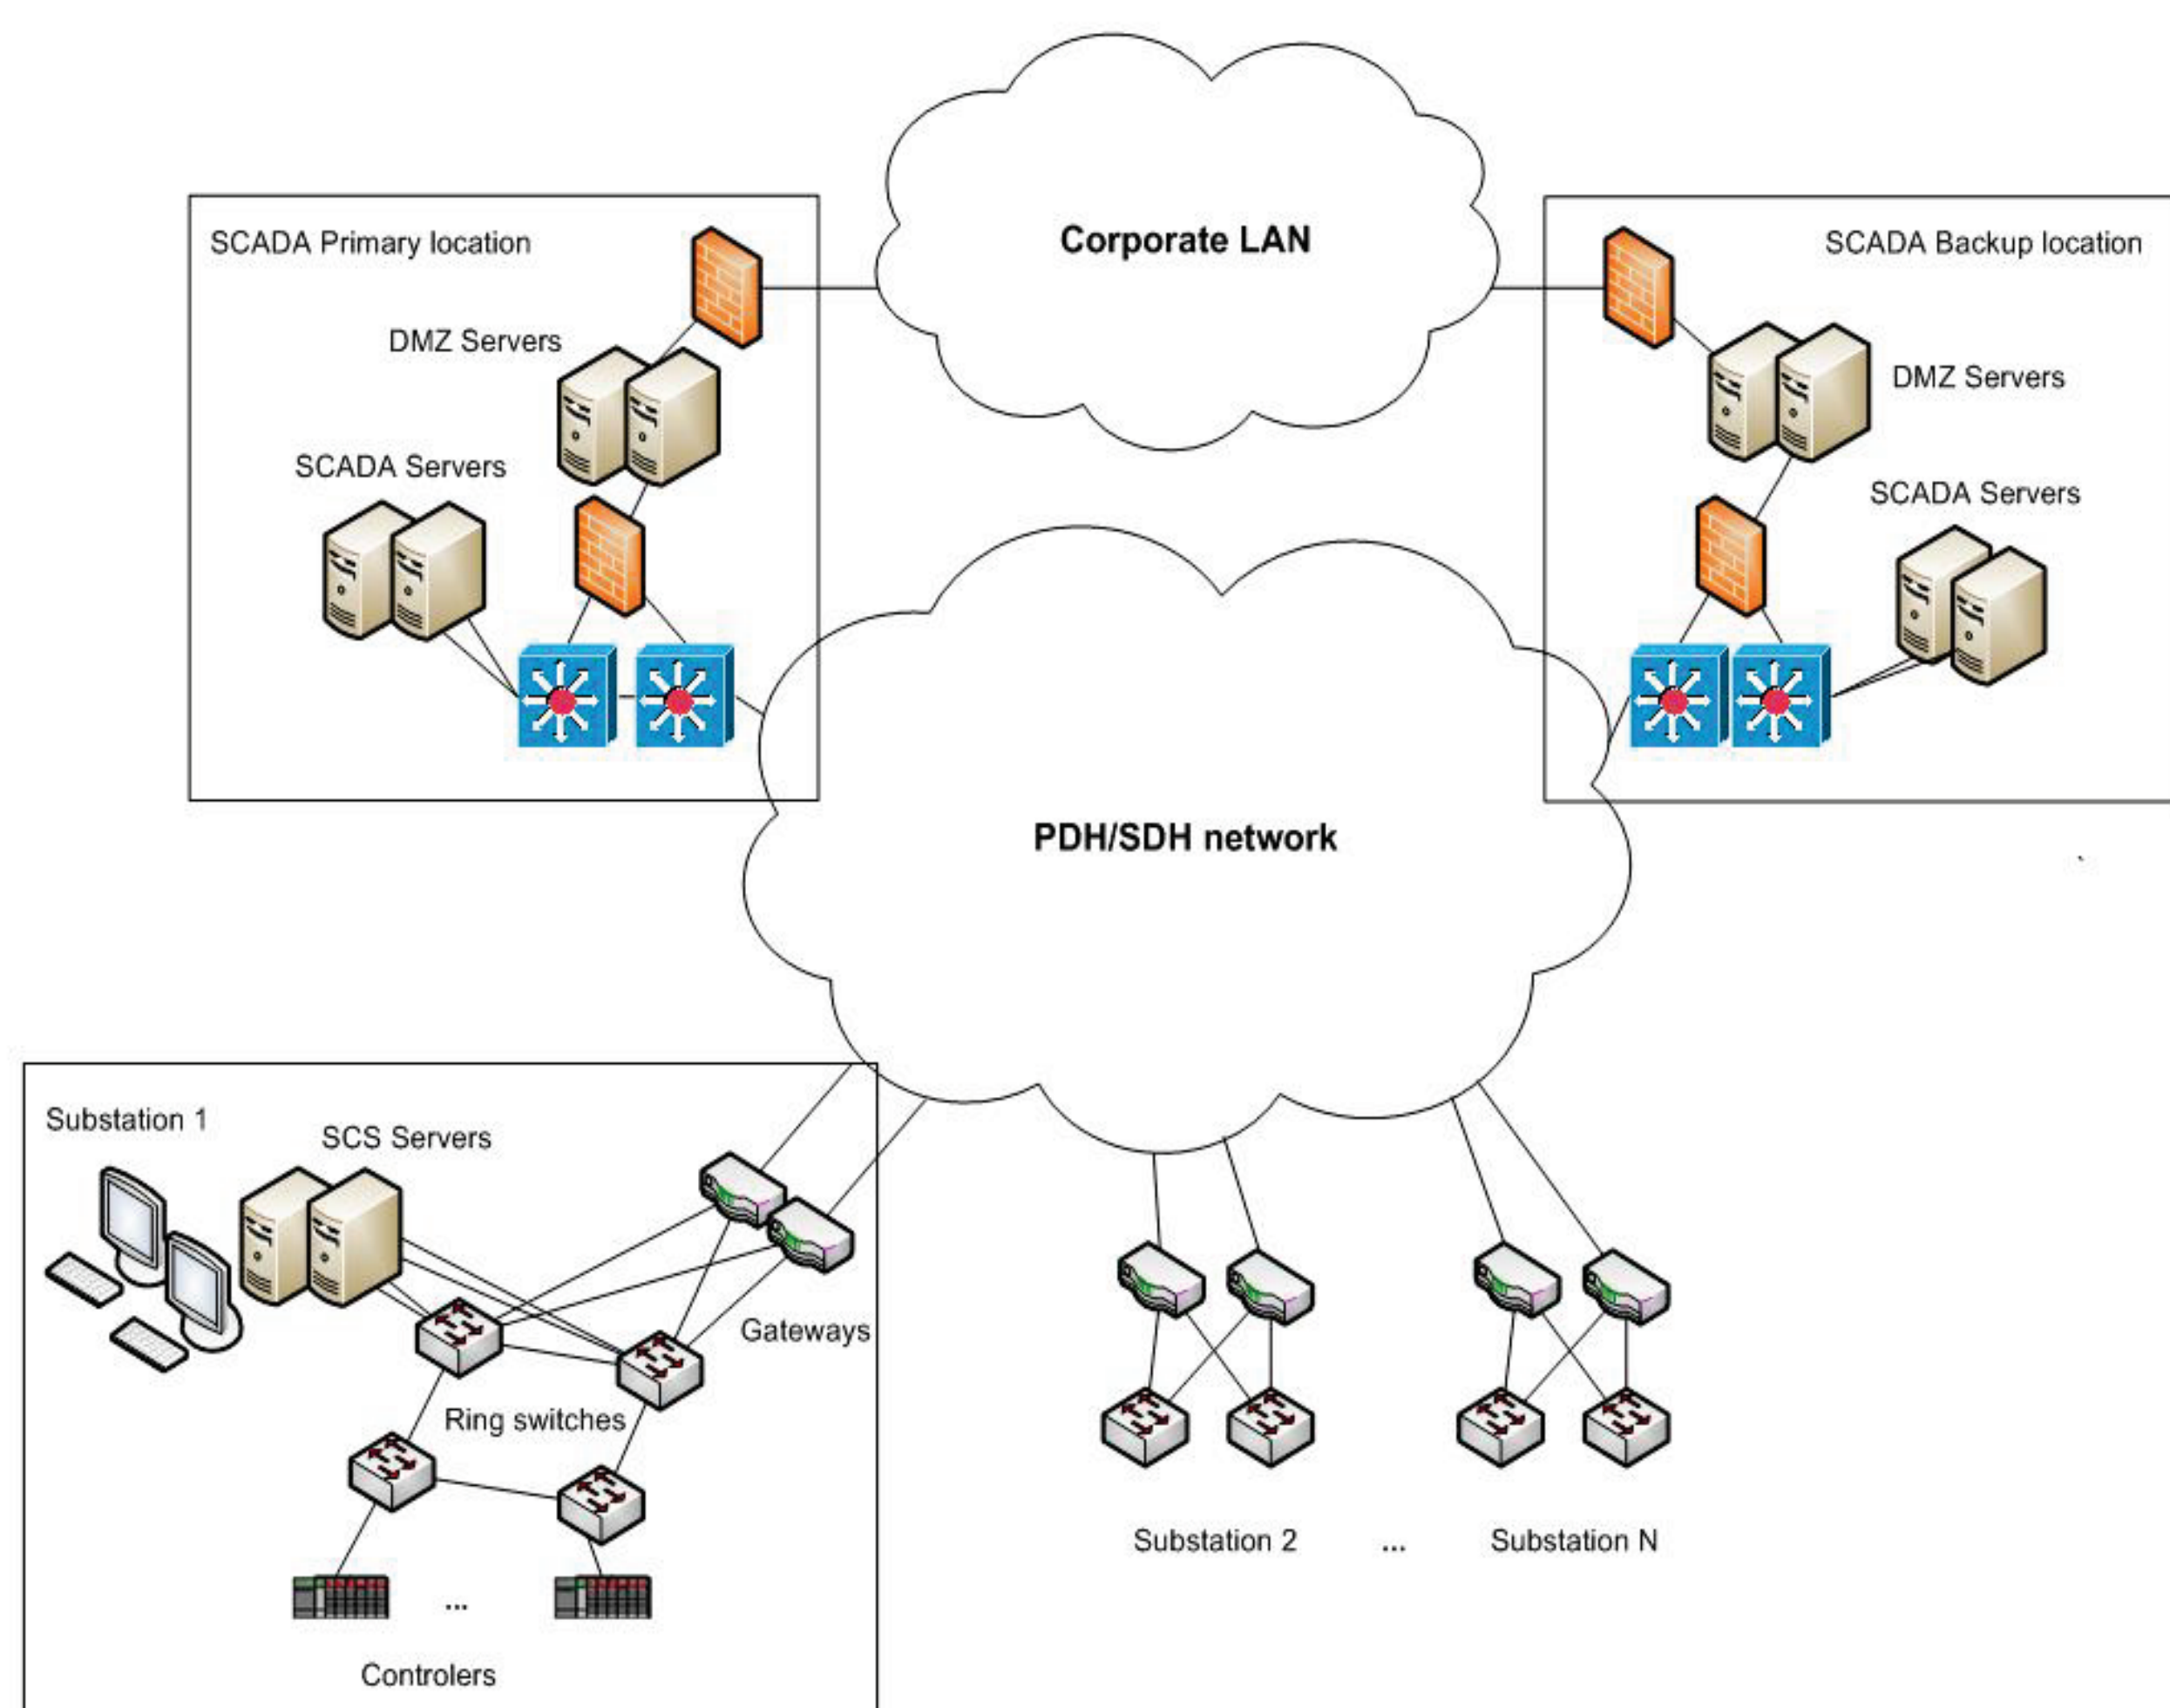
SCADA Primary location

DMZ Servers

SCADA Servers

Corporate LAN

SCADA Backup location

DMZ Servers

SCADA Servers

PDH/SDH network

Substation 1

SCS Servers

Gateways

Ring switches

...

Controlers

Substation 2

...

Substation N